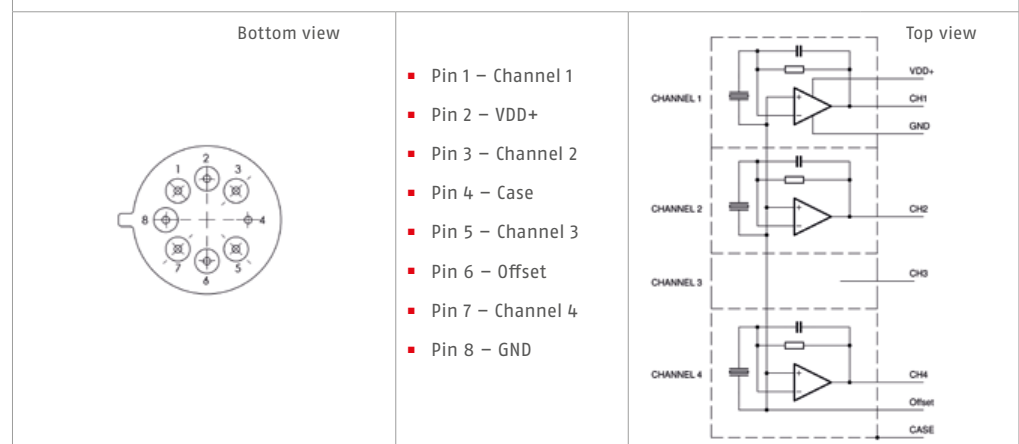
Bottom view

1 2 3
8 4
7 6 5

- Pin 1 – Channel 1
- Pin 2 – VDD+
- Pin 3 – Channel 2
- Pin 4 – Case
- Pin 5 – Channel 3
- Pin 6 – Offset
- Pin 7 – Channel 4
- Pin 8 – GND

Top view

CHANNEL 1
VDD+
CH1
GND
CHANNEL 2
CH2
CHANNEL 3
CH3
CHANNEL 4
CH4
Offset
CASE